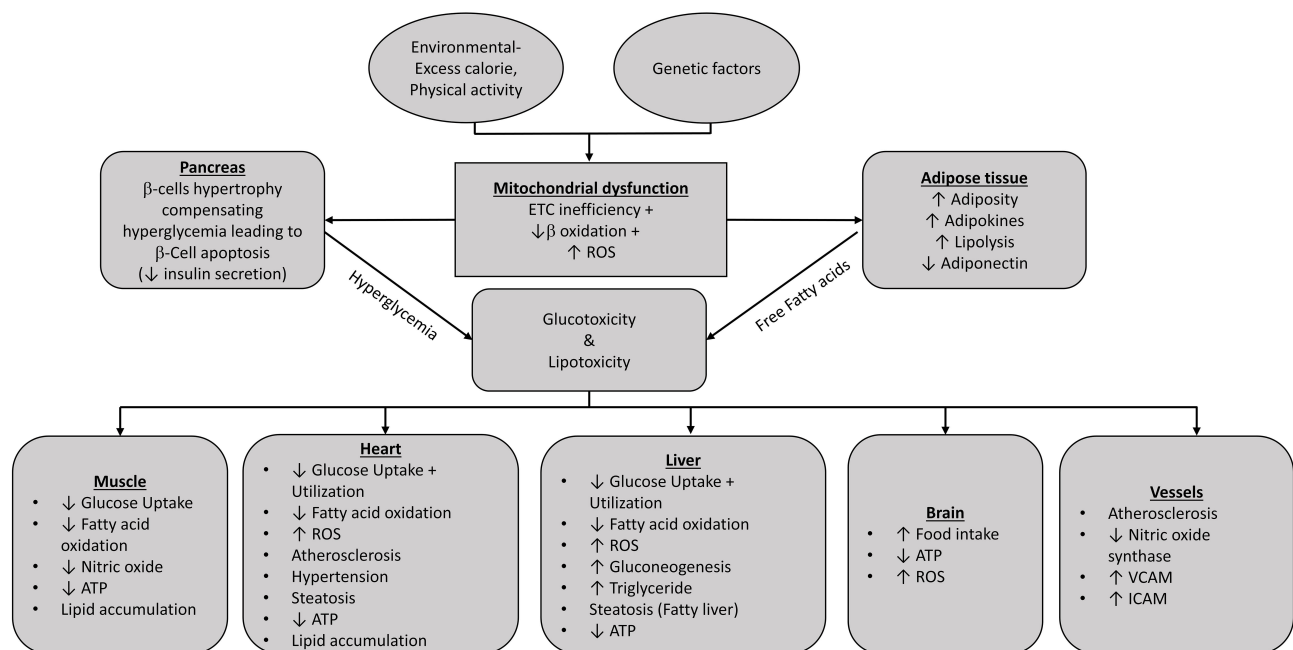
Environmental- Excess calorie, Physical activity

Genetic factors

Pancreas
β-cells hypertrophy compensating hyperglycemia leading to β-Cell apoptosis (↓ insulin secretion)

Mitochondrial dysfunction
ETC inefficiency + ↓β oxidation + ↑ ROS

Adipose tissue
↑ Adiposity
↑ Adipokines
↑ Lipolysis
↓ Adiponectin

Hyperglycemia

Free Fatty acids

Glucotoxicity & Lipotoxicity

Muscle
• ↓ Glucose Uptake
• ↓ Fatty acid oxidation
• ↓ Nitric oxide
• ↓ ATP
• Lipid accumulation

Heart
• ↓ Glucose Uptake + Utilization
• ↓ Fatty acid oxidation
• ↑ ROS
• Atherosclerosis
• Hypertension
• Steatosis
• ↓ ATP
• Lipid accumulation

Liver
• ↓ Glucose Uptake + Utilization
• ↓ Fatty acid oxidation
• ↑ ROS
• ↑ Gluconeogenesis
• ↑ Triglyceride
• Steatosis (Fatty liver)
• ↓ ATP

Brain
• ↑ Food intake
• ↓ ATP
• ↑ ROS

Vessels
• Atherosclerosis
• ↓ Nitric oxide synthase
• ↑ VCAM
• ↑ ICAM